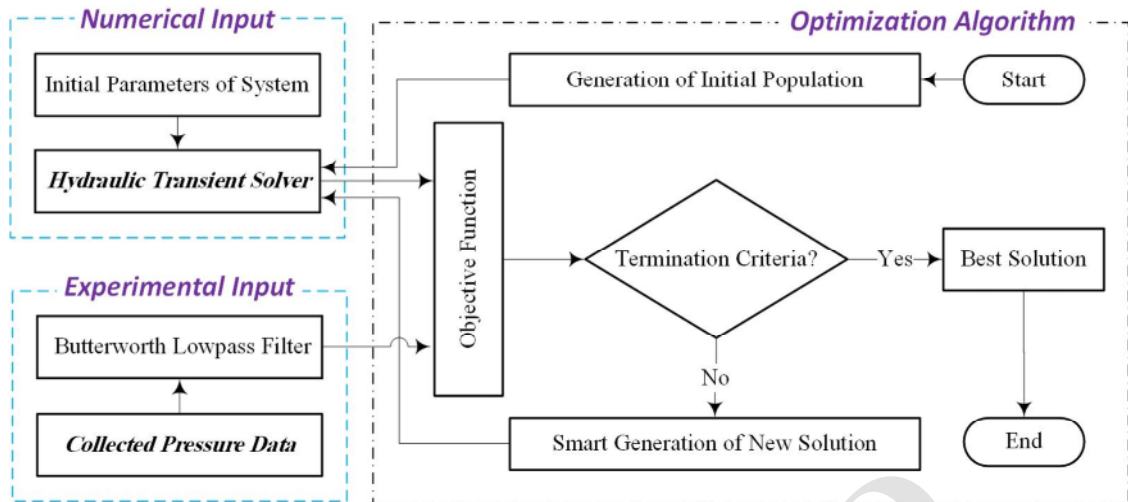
Numerical Input

Initial Parameters of System

Hydraulic Transient Solver

Experimental Input

Butterworth Lowpass Filter

Collected Pressure Data

Optimization Algorithm

Generation of Initial Population

Start

Objective Function

Termination Criteria?

Yes

Best Solution

No

Smart Generation of New Solution

End